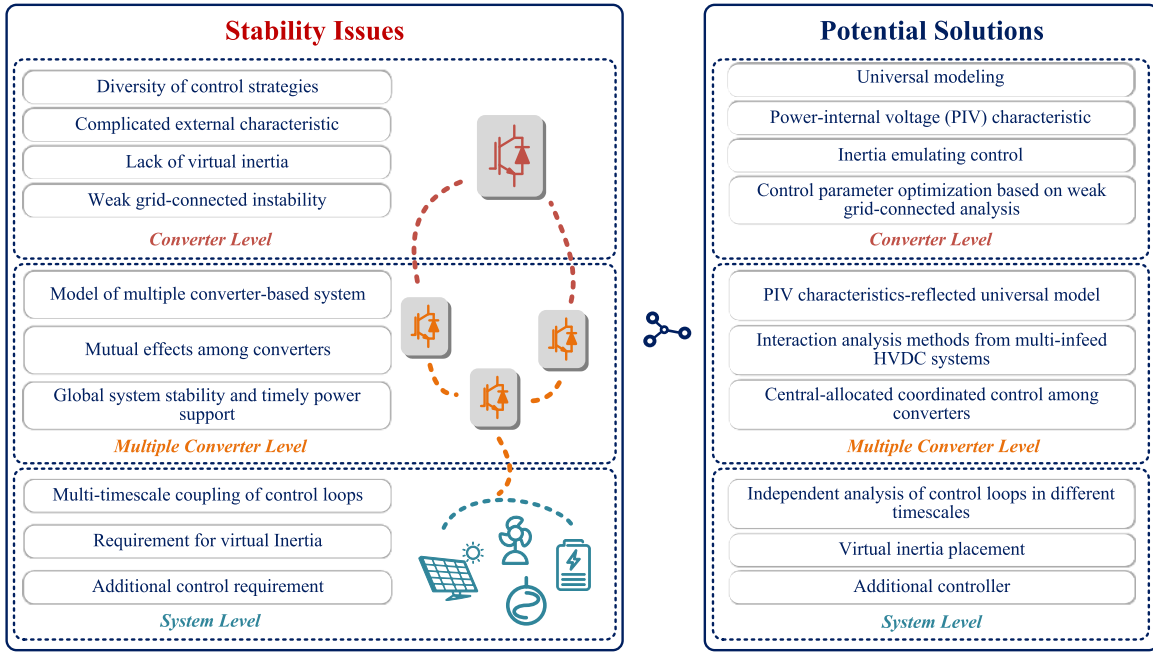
Stability Issues

Diversity of control strategies

Complicated external characteristic

Lack of virtual inertia

Weak grid-connected instability

Converter Level

Model of multiple converter-based system

Mutual effects among converters

Global system stability and timely power support

Multiple Converter Level

Multi-timescale coupling of control loops

Requirement for virtual Inertia

Additional control requirement

System Level

Potential Solutions

Universal modeling

Power-internal voltage (PIV) characteristic

Inertia emulating control

Control parameter optimization based on weak grid-connected analysis

Converter Level

PIV characteristics-reflected universal model

Interaction analysis methods from multi-infeed HVDC systems

Central-allocated coordinated control among converters

Multiple Converter Level

Independent analysis of control loops in different timescales

Virtual inertia placement

Additional controller

System Level